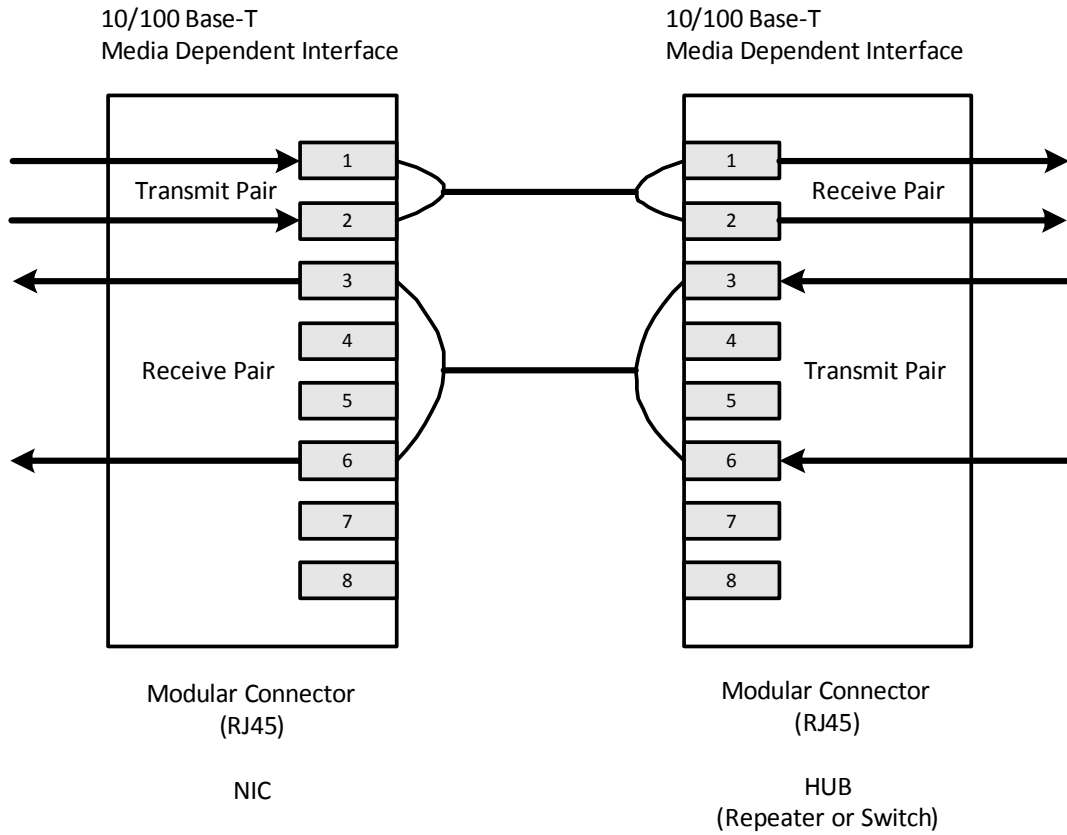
10/100 Base-T
Media Dependent Interface

10/100 Base-T
Media Dependent Interface

1
Transmit Pair
2
3
4
Receive Pair
5
6
7
8

1
Receive Pair
2
3
4
Transmit Pair
5
6
7
8

Modular Connector
(RJ45)

NIC

Modular Connector
(RJ45)

HUB
(Repeater or Switch)